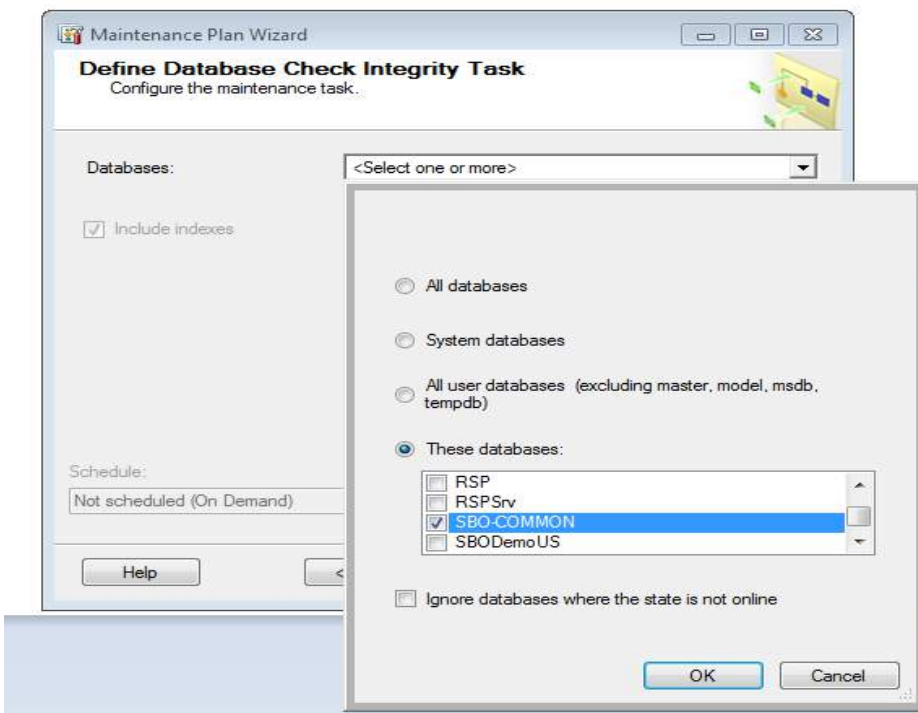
Maintenance Plan Wizard

Define Database Check Integrity Task
Configure the maintenance task.

Databases:

<Select one or more>

Include indexes

All databases

System databases

All user databases (excluding master, model, msdb, tempdb)

These databases:

RSP
RSPSrv
SBO-COMMON
SBODemoUS

Ignore databases where the state is not online

Schedule:
Not scheduled (On Demand)

Help

<

OK

Cancel